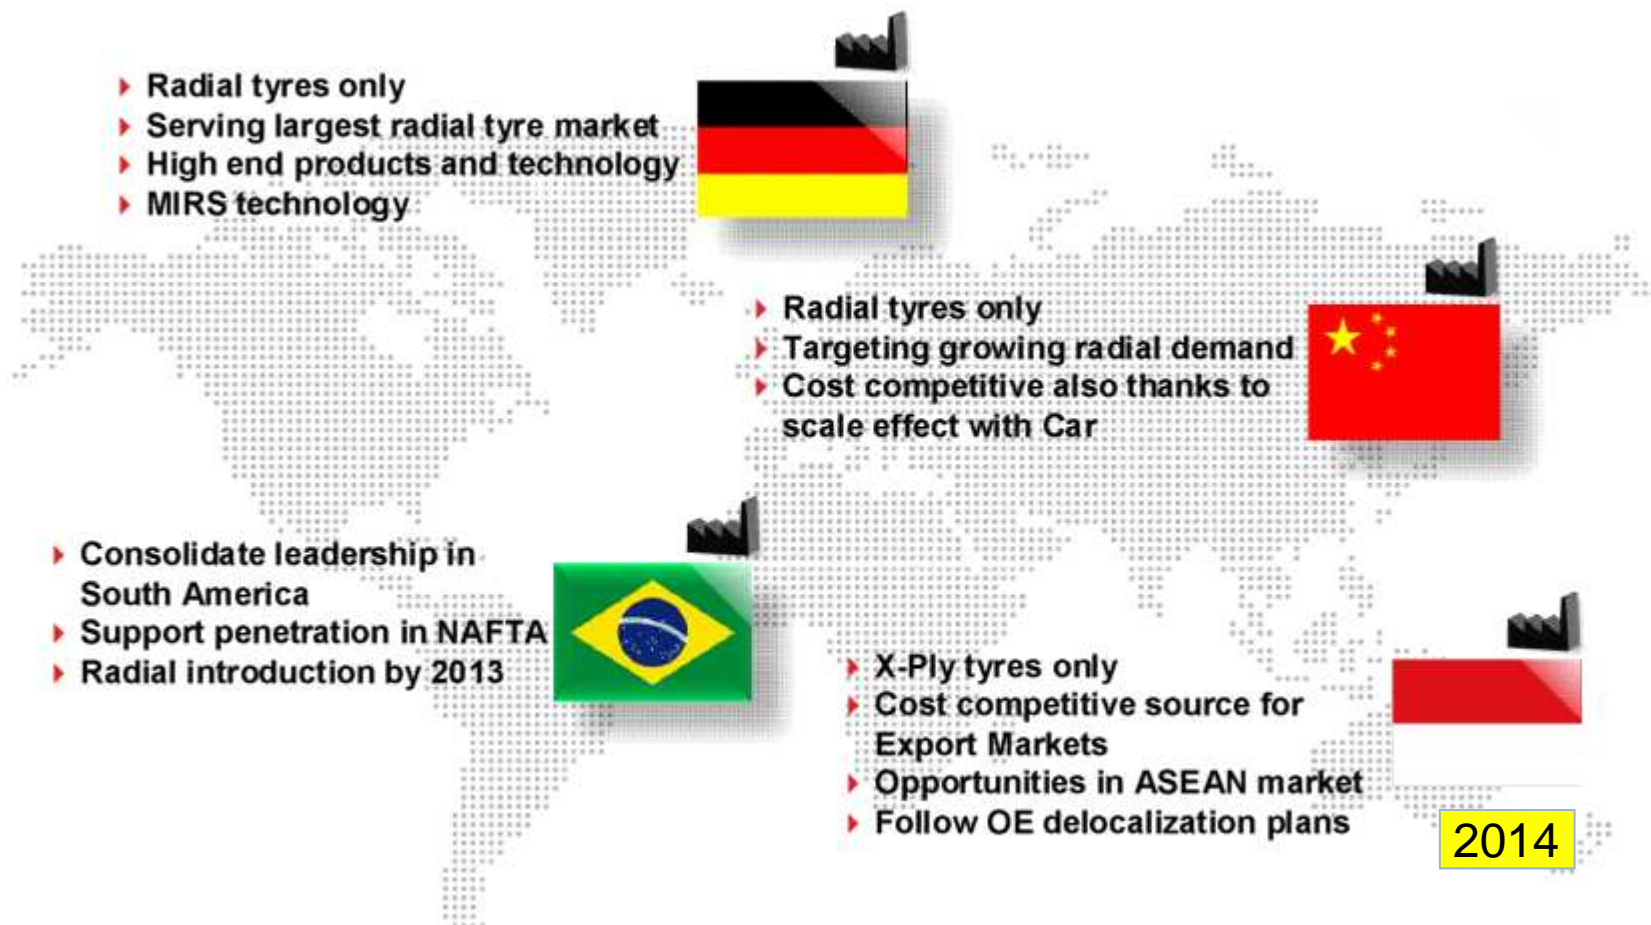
Radial tyres only
Serving largest radial tyre market
High end products and technology
MIRS technology

Radial tyres only
Targeting growing radial demand
Cost competitive also thanks to scale effect with Car

Consolidate leadership in South America
Support penetration in NAFTA
Radial introduction by 2013

X-Ply tyres only
Cost competitive source for Export Markets
Opportunities in ASEAN market
Follow OE delocalization plans

2014